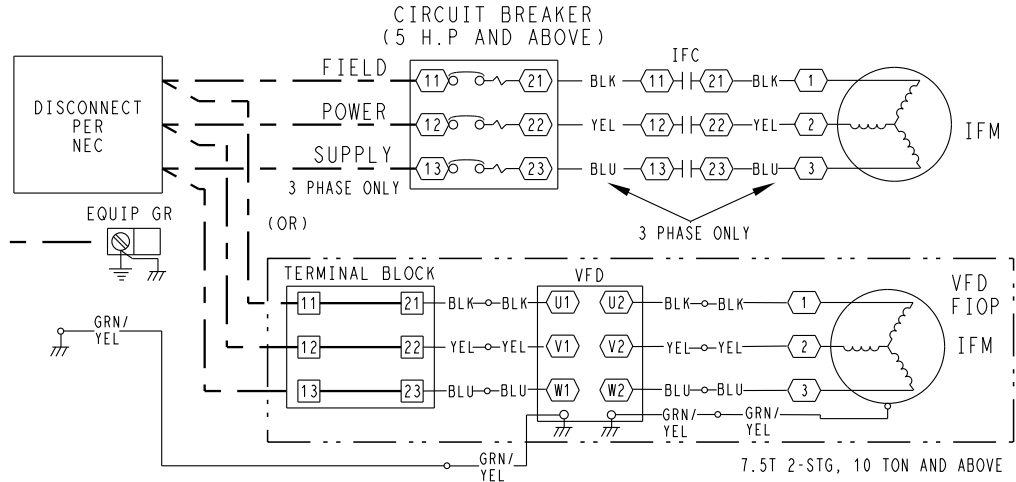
CIRCUIT BREAKER
(5 H.P AND ABOVE)

DISCONNECT
PER
NEC

FIELD
POWER
SUPPLY
3 PHASE ONLY

11
12
13
21
22
23

IFC
BLK 11 21 BLK 1
YEL 12 22 YEL 2
BLU 13 23 BLU 3

IFM

3 PHASE ONLY

EQUIP GR

(OR)

TERMINAL BLOCK
11 21
12 22
13 23

BLK BLK
YEL YEL
BLU BLU

VFD
U1 U2
V1 V2
W1 W2

BLK BLK 1
YEL YEL 2
BLU BLU 3

VFD
FIOP
IFM

GRN/
YEL

GRN/
YEL

GRN/
YEL

GRN/
YEL

7.5T 2-STG, 10 TON AND ABOVE